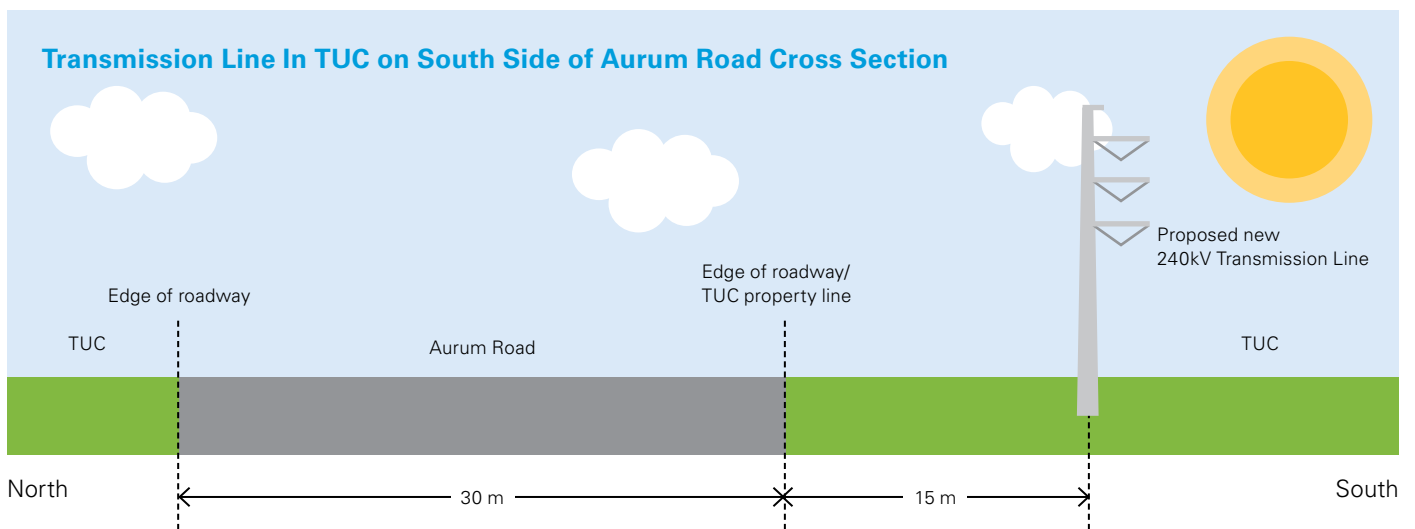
Transmission Line In TUC on South Side of Aurum Road Cross Section

Proposed new
240kV Transmission Line

Edge of roadway

Edge of roadway/
TUC property line

TUC

Aurum Road

TUC

North

30 m

15 m

South